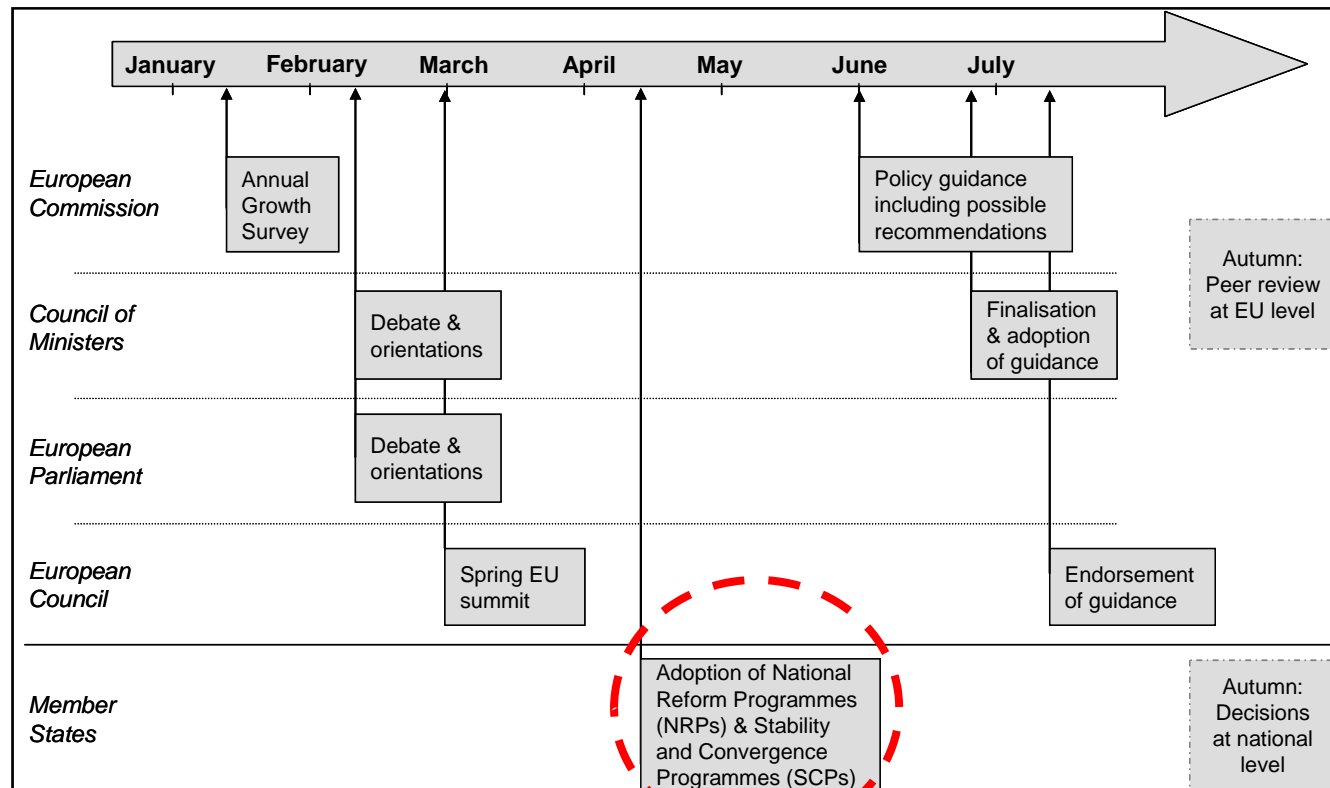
January February March April May June July

European Commission

Annual Growth Survey

Policy guidance including possible recommendations

Autumn: Peer review at EU level

Council of Ministers

Debate & orientations

Finalisation & adoption of guidance

European Parliament

Debate & orientations

European Council

Spring EU summit

Endorsement of guidance

Member States

Adoption of National Reform Programmes (NRPs) & Stability and Convergence Programmes (SCPs)

Autumn: Decisions at national level